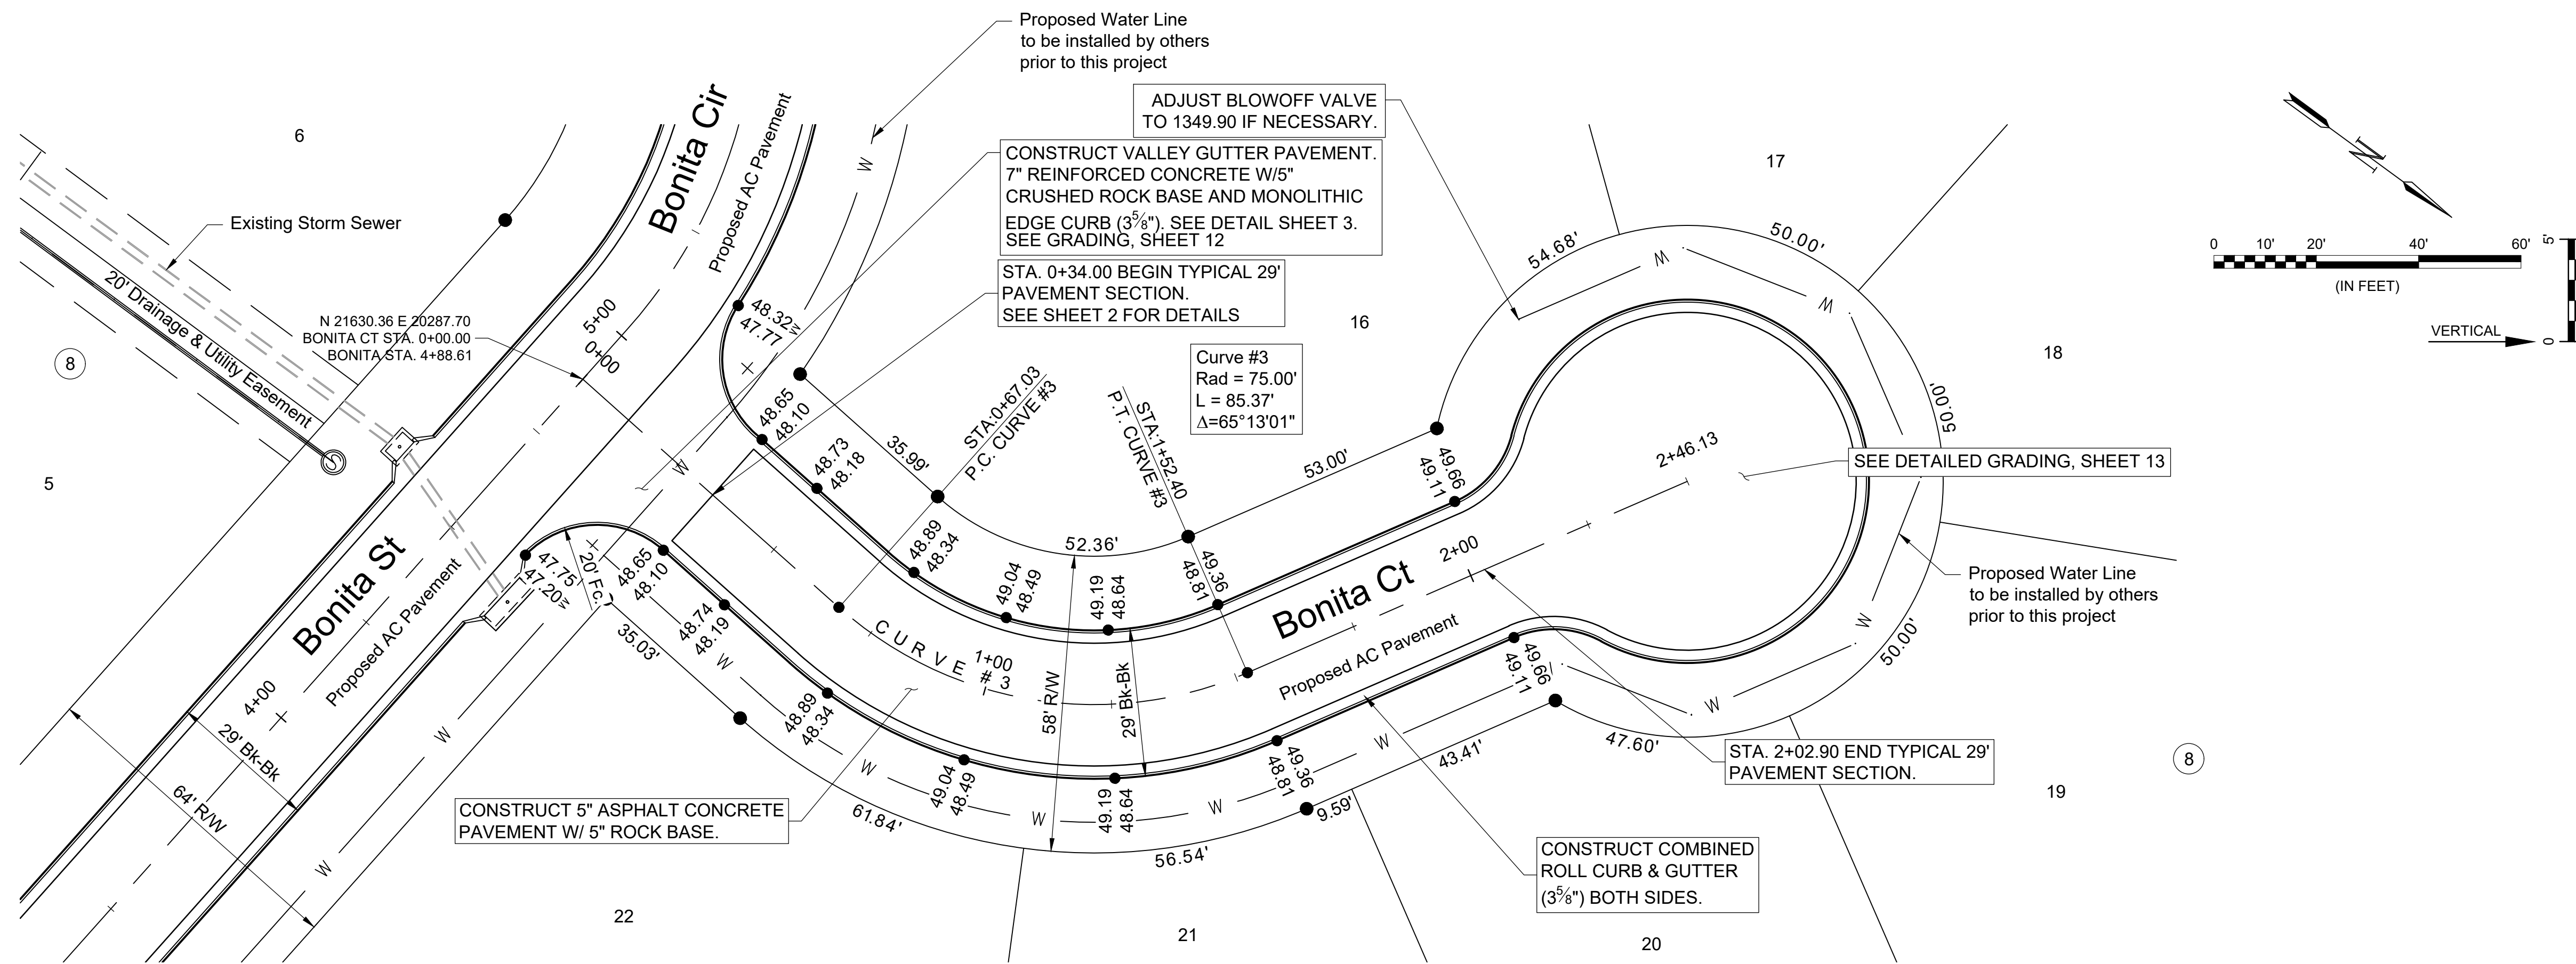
Proposed Water Line to be installed by others prior to this project

ADJUST BLOWOFF VALVE TO 1349.90 IF NECESSARY.

CONSTRUCT VALLEY GUTTER PAVEMENT. 7" REINFORCED CONCRETE W/5" CRUSHED ROCK BASE AND MONOLITHIC EDGE CURB ($3\frac{5}{8}$"). SEE DETAIL SHEET 3. SEE GRADING, SHEET 12

STA. 0+34.00 BEGIN TYPICAL 29' PAVEMENT SECTION. SEE SHEET 2 FOR DETAILS

Curve #3
Rad = 75.00'
L = 85.37'
$\Delta$=65°13'01"

Existing Storm Sewer

20' Drainage & Utility Easement

N 21630.36 E 20287.70
BONITA CT STA. 0+00.00
BONITA STA. 4+88.61

Bonita Cir
Proposed AC Pavement
Bonita St
Proposed AC Pavement
Bonita Ct
Proposed AC Pavement

6
5
8
16
17
18
19
20
21
22
8

5+00
0+00
4+00
1+00
2+00
2+46.13

STA:0+67.03 P.C. CURVE #3
STA:1+52.40 P.T. CURVE #3
CURVE # 3

48.32
47.77
48.65
48.10
48.73
48.18
48.89
48.34
49.04
48.49
49.19
48.64
49.36
48.81
49.66
49.11
47.75
47.20
48.65
48.10
48.74
48.19
48.89
48.34
49.04
48.49
49.19
48.64
49.36
48.81
49.66
49.11

35.99'
52.36'
53.00'
54.68'
50.00'
50.00'
50.00'
47.60'
43.41'
9.59'
56.54'
61.84'
35.03'
20' Fc.
58' R/W
29' Bk-Bk
29' Bk-Bk
64' R/W

W
W
W
W
W
W
W
W
W
W
W
W
W

SEE DETAILED GRADING, SHEET 13

Proposed Water Line to be installed by others prior to this project

STA. 2+02.90 END TYPICAL 29' PAVEMENT SECTION.

CONSTRUCT 5" ASPHALT CONCRETE PAVEMENT W/ 5" ROCK BASE.

CONSTRUCT COMBINED ROLL CURB & GUTTER ($3\frac{5}{8}$") BOTH SIDES.

N

0 10' 20' 40' 60'
(IN FEET)
VERTICAL
5'
0